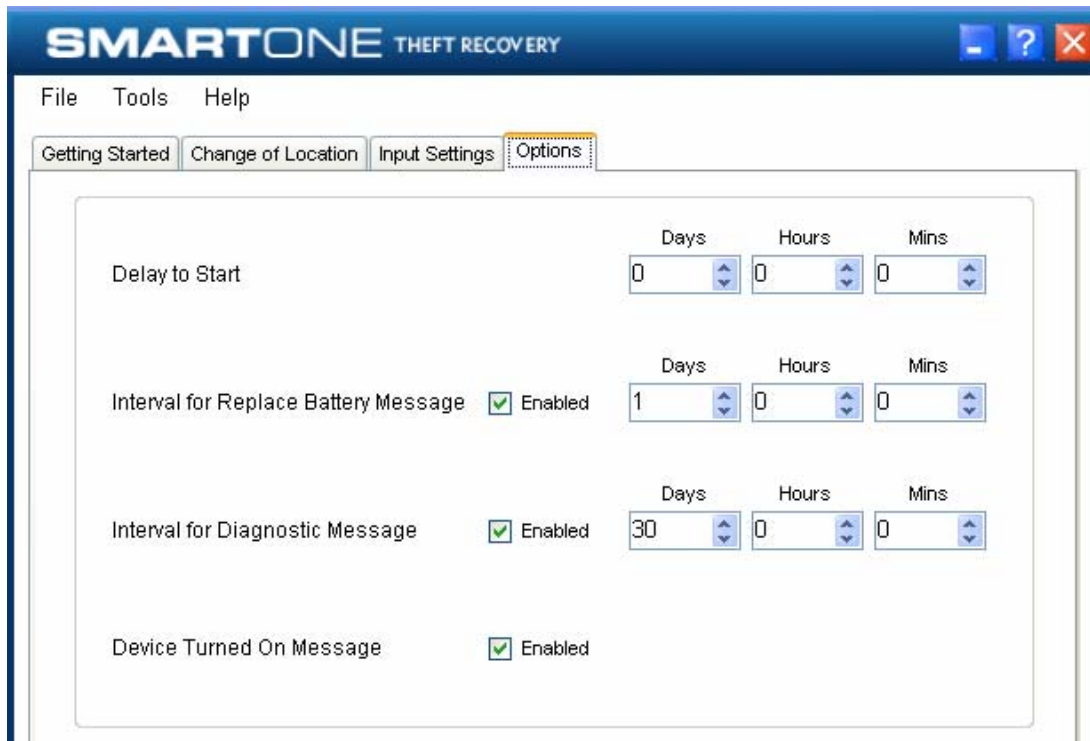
SMARTONE THEFT RECOVERY

?

File Tools Help

Getting Started | Change of Location | Input Settings | Options

Delay to Start
Days 0 Hours 0 Mins 0

Interval for Replace Battery Message Enabled
Days 1 Hours 0 Mins 0

Interval for Diagnostic Message Enabled
Days 30 Hours 0 Mins 0

Device Turned On Message Enabled